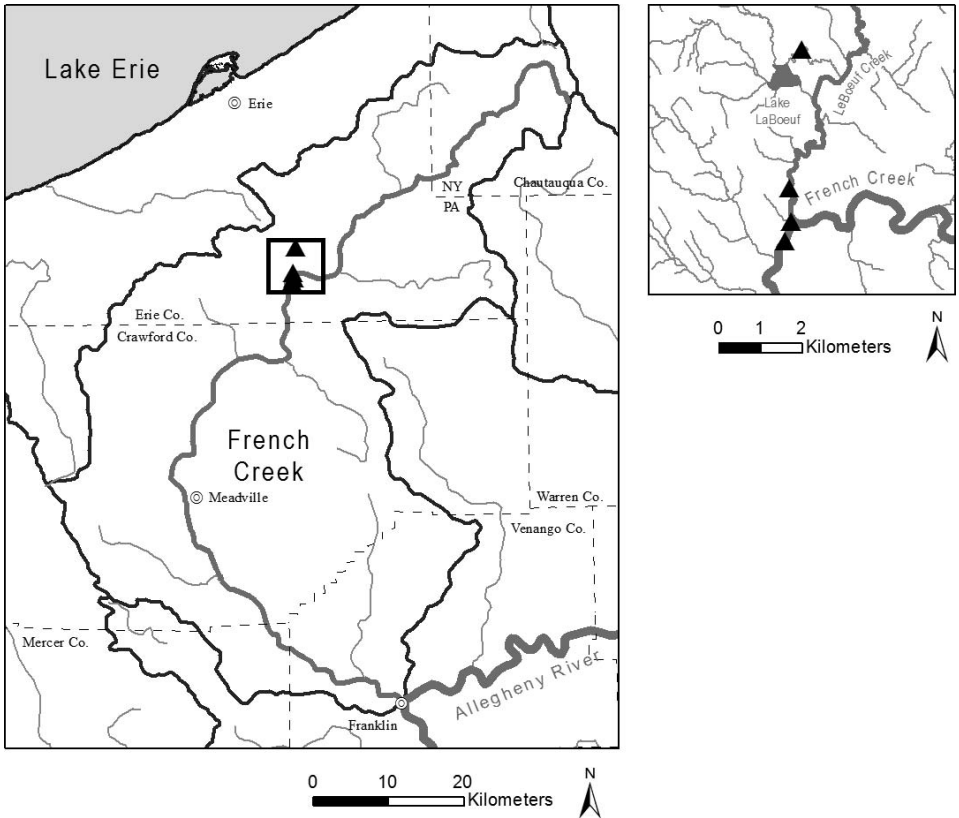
Lake Erie

Erie

NY
PA

Chautauqua Co.

Erie Co.
Crawford Co.

French Creek

Meadville

Warren Co.
Venango Co.

Mercer Co.

Franklin

Allegheny River

0 10 20
Kilometers

N

Lake LaBoeuf

LeBoeuf Creek

French Creek

0 1 2
Kilometers

N